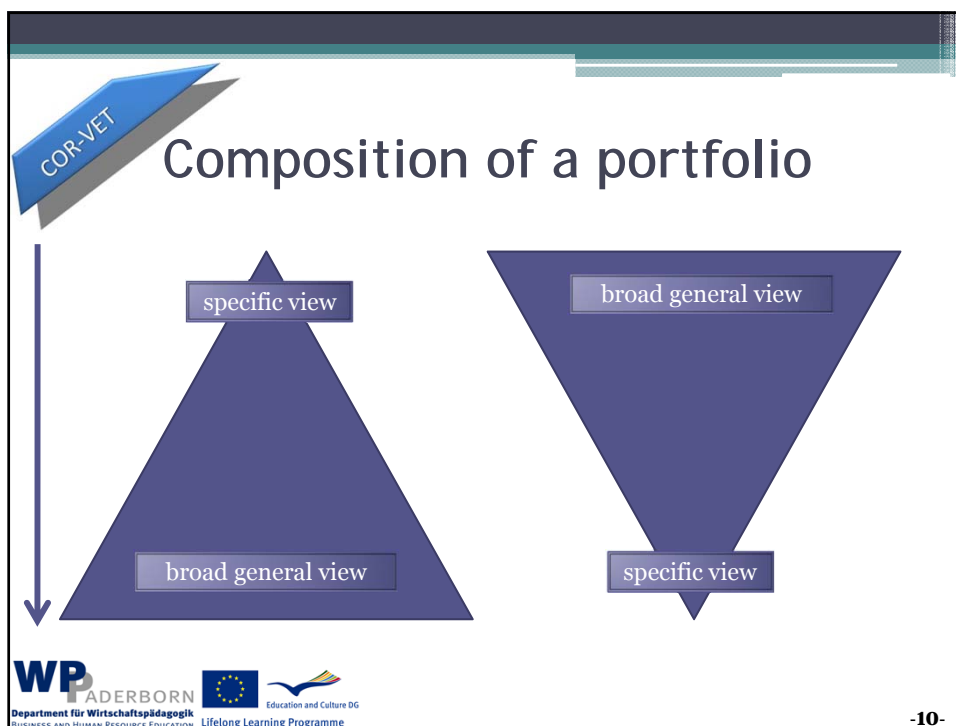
COR-VET

Composition of a portfolio

specific view

broad general view

broad general view

specific view

WPADERBORN
Department für Wirtschaftspädagogik
Business and Human Resource Education

Education and Culture DG
Lifelong Learning Programme

-10-